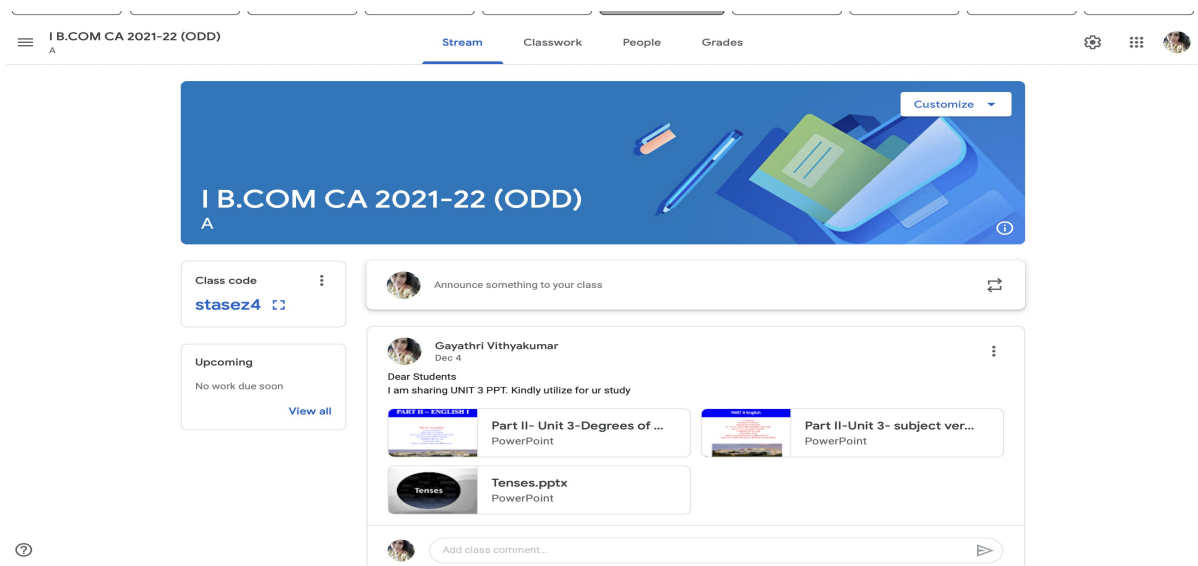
I B.COM CA 2021-22 (ODD)
A

Stream Classwork People Grades

Customize

I B.COM CA 2021-22 (ODD)
A

Class code
stasez4

Upcoming
No work due soon
View all

Announce something to your class

Gayathri Vithyakumar
Dec 4

Dear Students
I am sharing UNIT 3 PPT. Kindly utilize for ur study

PART II – ENGLISH I
Part II- Unit 3-Degrees of ...
PowerPoint

UNIT II-English
Part II-Unit 3- subject ver...
PowerPoint

Tenses
Tenses.pptx
PowerPoint

Add class comment...